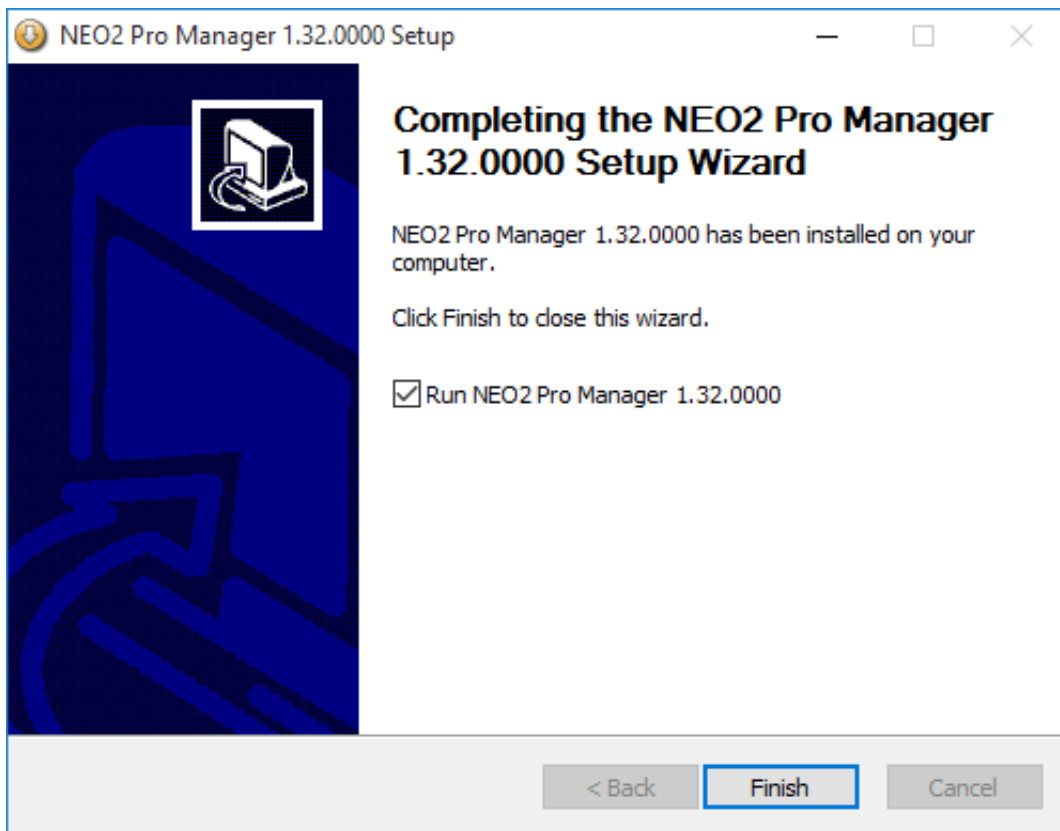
NEO2 Pro Manager 1.32.0000 Setup

Completing the NEO2 Pro Manager 1.32.0000 Setup Wizard

NEO2 Pro Manager 1.32.0000 has been installed on your computer.

Click Finish to close this wizard.

Run NEO2 Pro Manager 1.32.0000

< Back
Finish
Cancel